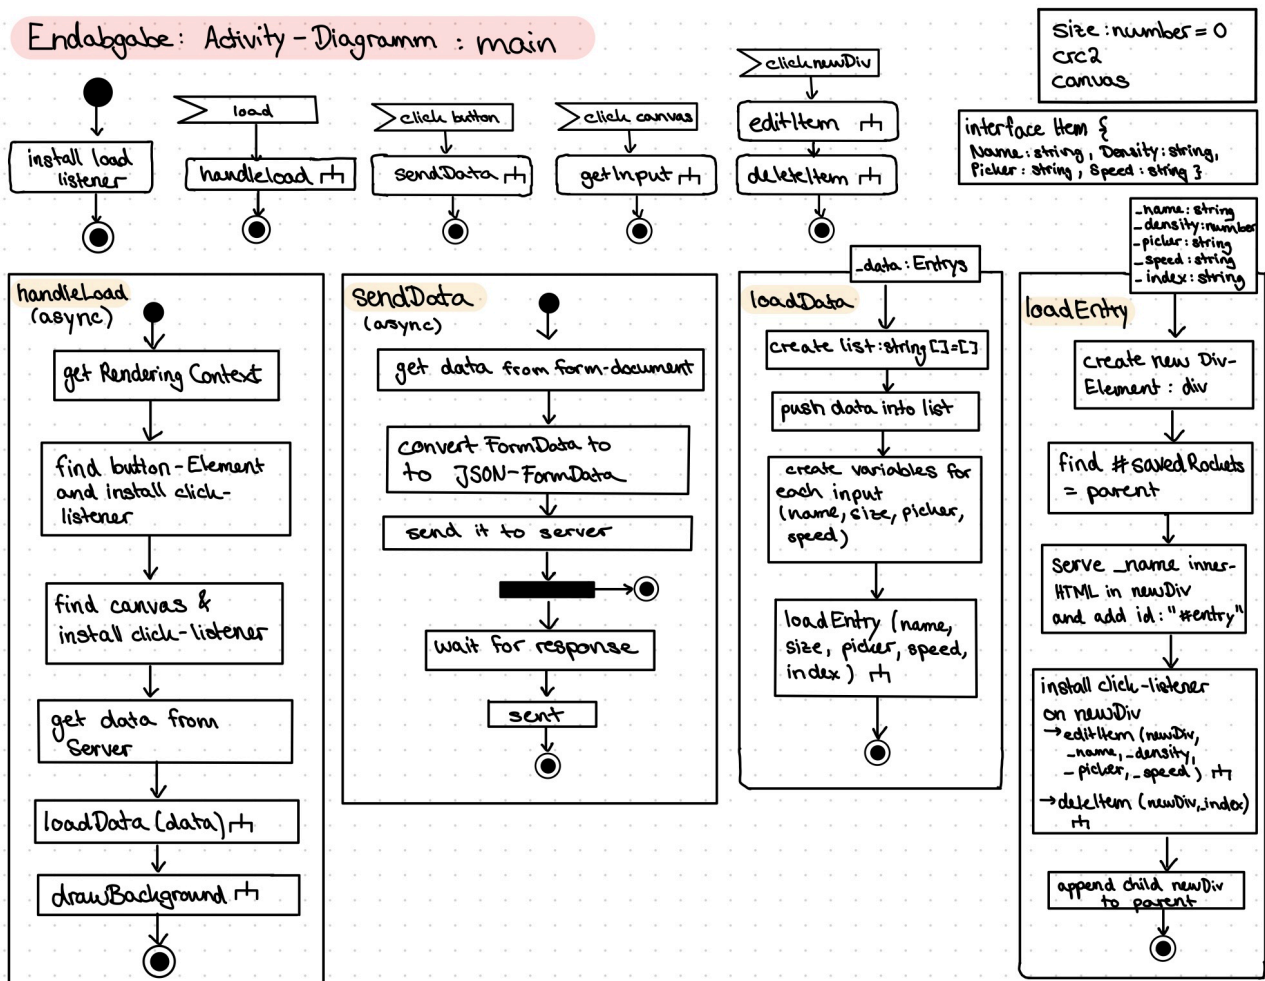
Endabgabe: Activity-Diagramm : main

size: number = 0
crc2
canvas

interface Item {
Name: string, Density: string,
Picker: string, Speed: string }

install load listener

load
handleload

click button
sendData

click canvas
getInput

click newDiv
editItem
deleteItem

handleLoad
(async)

get Rendering Context

find button-Element and install click-listener

find canvas & install click-listener

get data from Server

loadData (data)

drawBackground

sendData
(async)

get data from form-document

convert FormData to to JSON-FormData

send it to server

wait for response

sent

_data: Entrys

loadData

create list: string [ ] = [ ]

push data into list

create variables for each input (name, size, picker, speed)

loadEntry (name, size, picker, speed, index)

_name: string
_density: number
_picker: string
_speed: string
_index: string

loadEntry

create new Div-Element: div

find #savedRockets = parent

serve _name inner-HTML in newDiv and add id: "#entry"

install click-listener on newDiv
→ editItem (newDiv, _name, _density, _picker, _speed)
→ deleteItem (newDiv, index)

append child newDiv to parent